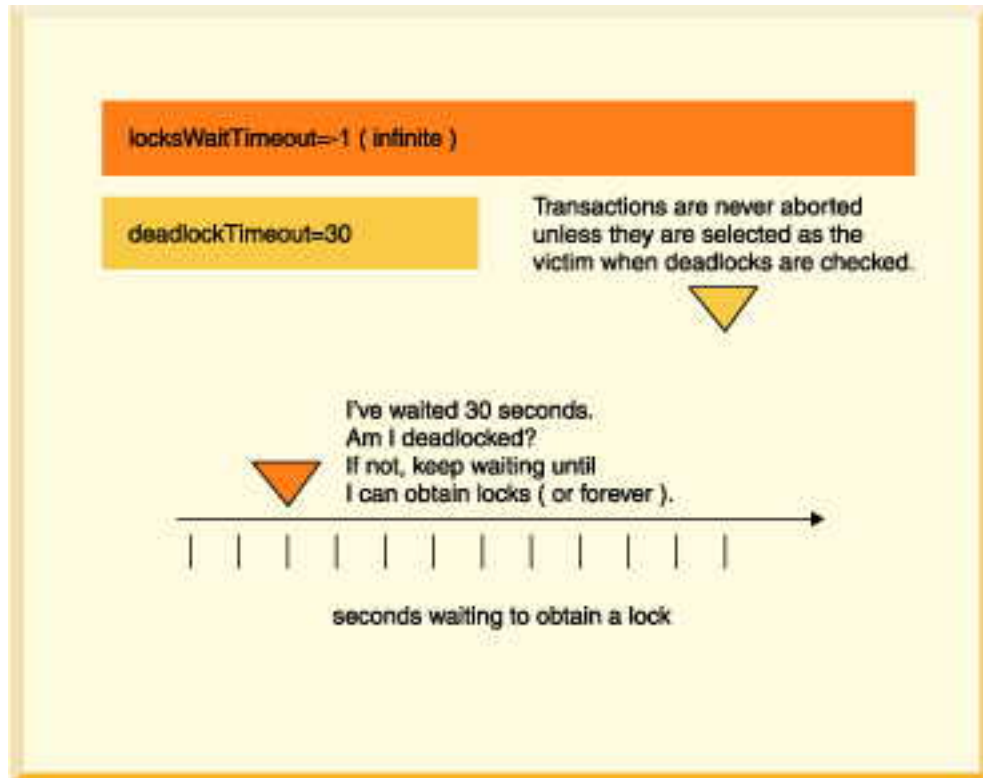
locksWaitTimeout=-1 ( infinite )

deadlockTimeout=30

Transactions are never aborted unless they are selected as the victim when deadlocks are checked.

I've waited 30 seconds. Am I deadlocked? If not, keep waiting until I can obtain locks ( or forever ).

seconds waiting to obtain a lock